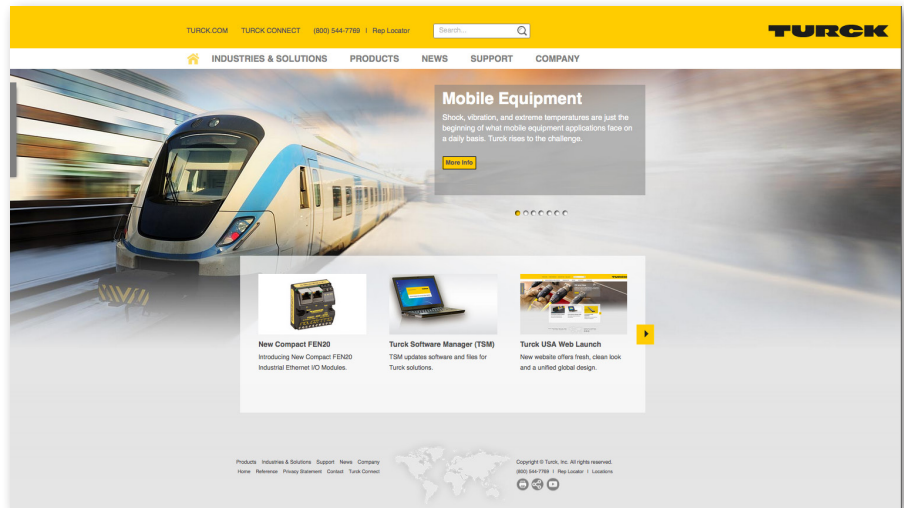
TURCK.COM TURCK CONNECT (800) 544-7769 | Rep Locator

Search...

TURCK

INDUSTRIES & SOLUTIONS PRODUCTS NEWS SUPPORT COMPANY

Mobile Equipment

Shock, vibration, and extreme temperatures are just the beginning of what mobile equipment applications face on a daily basis. Turck rises to the challenge.

More Info

New Compact FEN20

Introducing New Compact FEN20 Industrial Ethernet I/O Modules.

Turck Software Manager (TSM)

TSM updates software and files for Turck solutions.

Turck USA Web Launch

New website offers fresh, clean look and a unified global design.

Products Industries & Solutions Support News Company
Home Reference Privacy Statement Contact Turck Connect

Copyright © Turck, Inc. All rights reserved.
(800) 544-7769 | Rep Locator | Locations